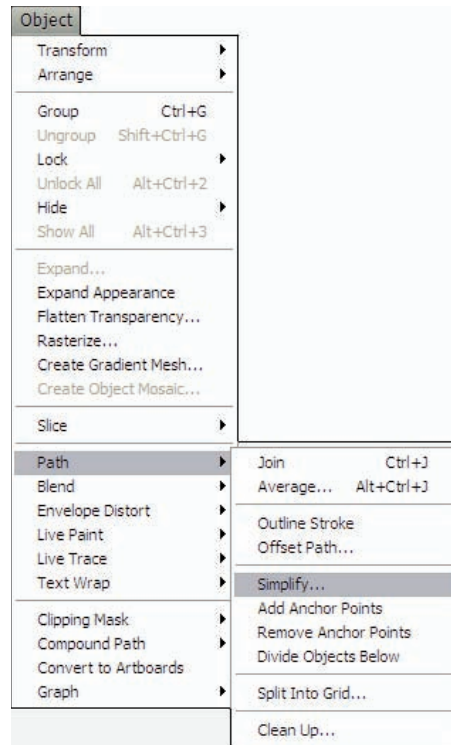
Object

Transform
Arrange

Group Ctrl+G
Ungroup Shift+Ctrl+G
Lock
Unlock All Alt+Ctrl+2
Hide
Show All Alt+Ctrl+3

Expand...
Expand Appearance
Flatten Transparency...
Rasterize...
Create Gradient Mesh...
Create Object Mosaic...

Slice

Path
Blend
Envelope Distort
Live Paint
Live Trace
Text Wrap

Clipping Mask
Compound Path
Convert to Artboards
Graph

Join Ctrl+J
Average... Alt+Ctrl+J

Outline Stroke
Offset Path...

Simplify...
Add Anchor Points
Remove Anchor Points
Divide Objects Below

Split Into Grid...

Clean Up...